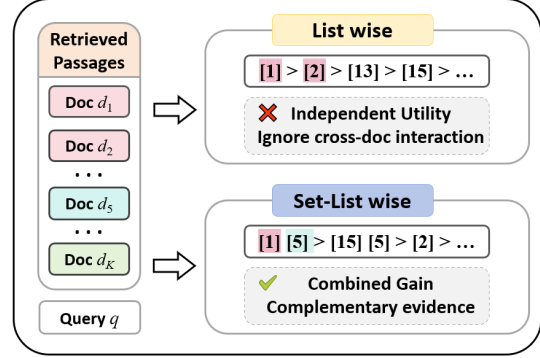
Retrieved Passages

Doc $d_1$

Doc $d_2$

...

Doc $d_5$

...

Doc $d_K$

Query $q$

List wise

[1] > [2] > [13] > [15] > ...

Independent Utility
Ignore cross-doc interaction

Set-List wise

[1] [5] > [15] [5] > [2] > ...

Combined Gain
Complementary evidence